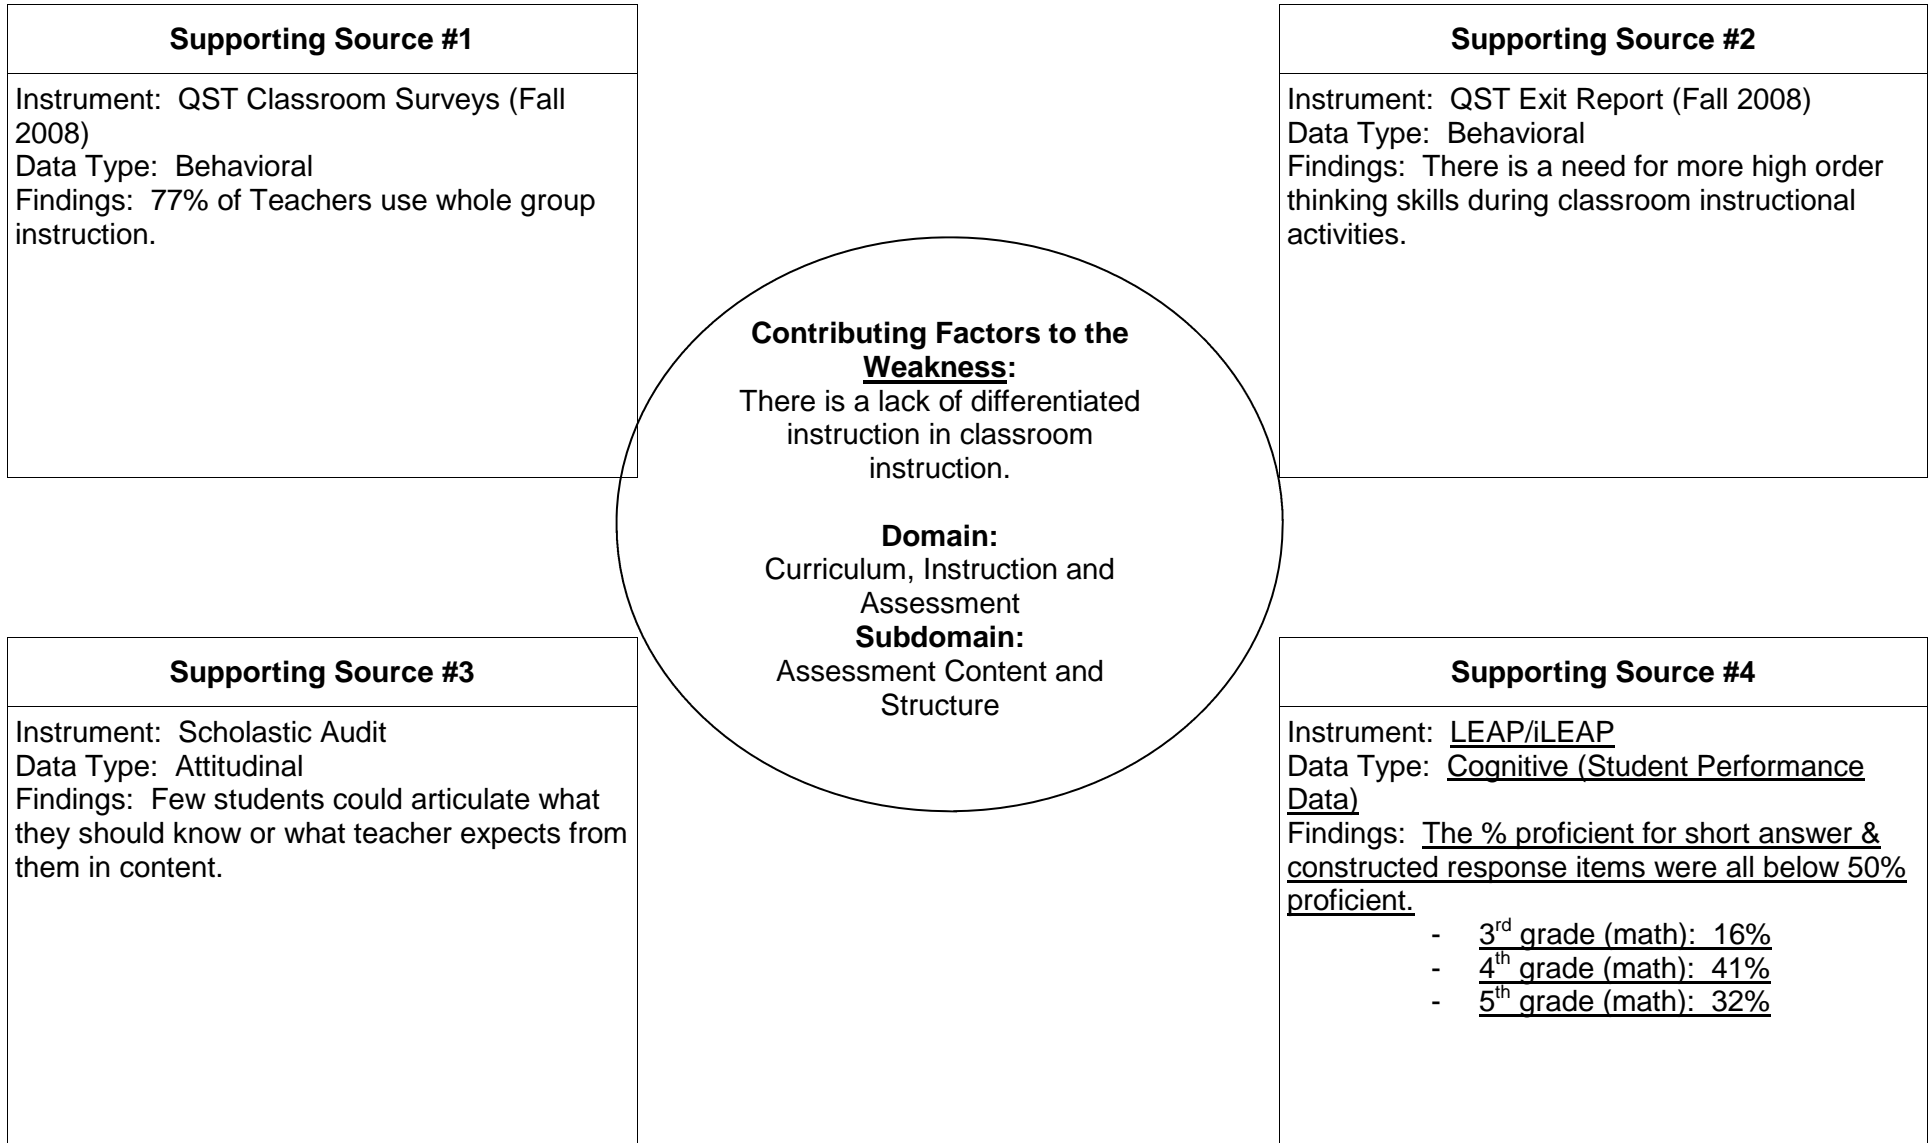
Supporting Source #1

Instrument: QST Classroom Surveys (Fall 2008)
Data Type: Behavioral
Findings: 77% of Teachers use whole group instruction.

Supporting Source #2

Instrument: QST Exit Report (Fall 2008)
Data Type: Behavioral
Findings: There is a need for more high order thinking skills during classroom instructional activities.

Contributing Factors to the Weakness:
There is a lack of differentiated instruction in classroom instruction.

Domain:
Curriculum, Instruction and Assessment
Subdomain:
Assessment Content and Structure

Supporting Source #3

Instrument: Scholastic Audit
Data Type: Attitudinal
Findings: Few students could articulate what they should know or what teacher expects from them in content.

Supporting Source #4

Instrument: LEAP/iLEAP
Data Type: Cognitive (Student Performance Data)
Findings: The % proficient for short answer & constructed response items were all below 50% proficient.
- 3$^{rd}$ grade (math): 16%
- 4$^{th}$ grade (math): 41%
- 5$^{th}$ grade (math): 32%